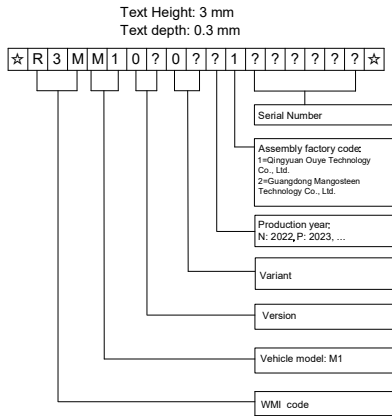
Text Height: 3 mm
Text depth: 0.3 mm

| ☆ | R | 3 | M | M | 1 | 0 | ? | 0 | ? | ? | 1 | ? | ? | ? | ? | ? | ? | ☆ |
|---|---|---|---|---|---|---|---|---|---|---|---|---|---|---|---|---|---|---|

Serial Number

Assembly factory code:
1=Qingyuan Ouye Technology Co., Ltd.
2=Guangdong Mangosteen Technology Co., Ltd.

Production year:
N: 2022, P: 2023, ...

Variant

Version

Vehicle model: M1

WMI code